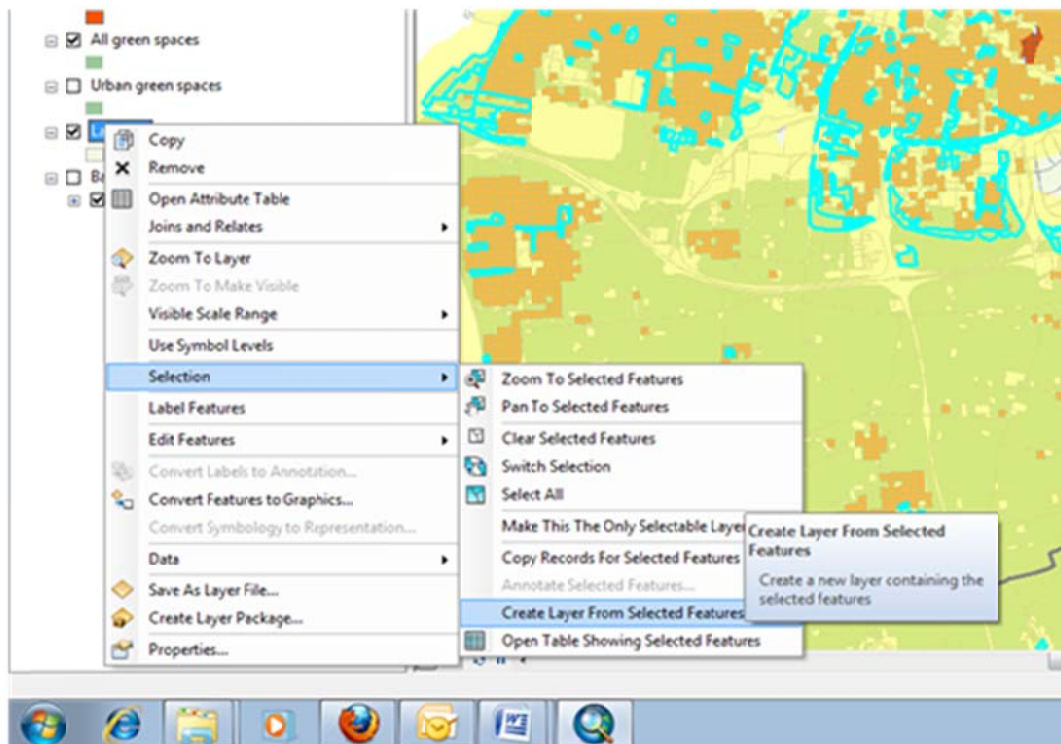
All green spaces

Urban green spaces

La

Ba

Copy

Remove

Open Attribute Table

Joins and Relates

Zoom To Layer

Zoom To Make Visible

Visible Scale Range

Use Symbol Levels

Selection

Label Features

Edit Features

Convert Labels to Annotation...

Convert Features to Graphics...

Convert Symbology to Representation...

Data

Save As Layer File...

Create Layer Package...

Properties...

Zoom To Selected Features

Pan To Selected Features

Clear Selected Features

Switch Selection

Select All

Make This The Only Selectable Layer

Copy Records For Selected Features

Annotate Selected Features...

Create Layer From Selected Features

Open Table Showing Selected Features

Create Layer From Selected Features

Create a new layer containing the selected features